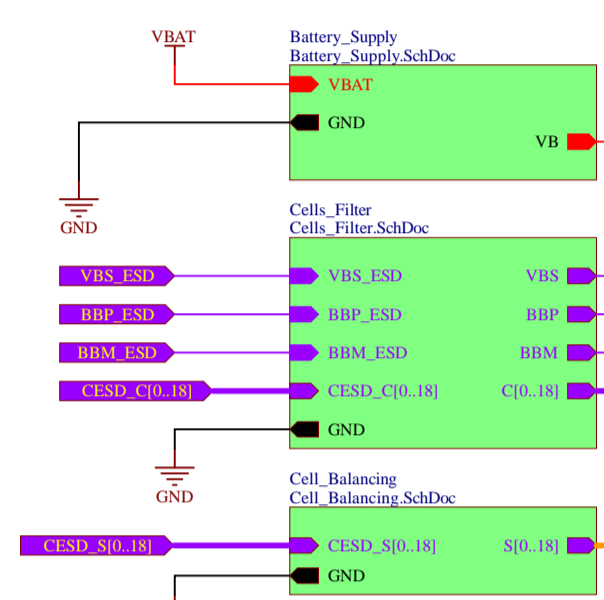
VBAT

Battery_Supply
Battery_Supply.SchDoc

VBAT

GND

VB

GND

Cells_Filter
Cells_Filter.SchDoc

VBS_ESD

VBS_ESD

VBS

BBP_ESD

BBP_ESD

BBP

BBM_ESD

BBM_ESD

BBM

CESD_C[0..18]

CESD_C[0..18]

C[0..18]

GND

GND

Cell_Balancing
Cell_Balancing.SchDoc

CESD_S[0..18]

CESD_S[0..18]

S[0..18]

GND